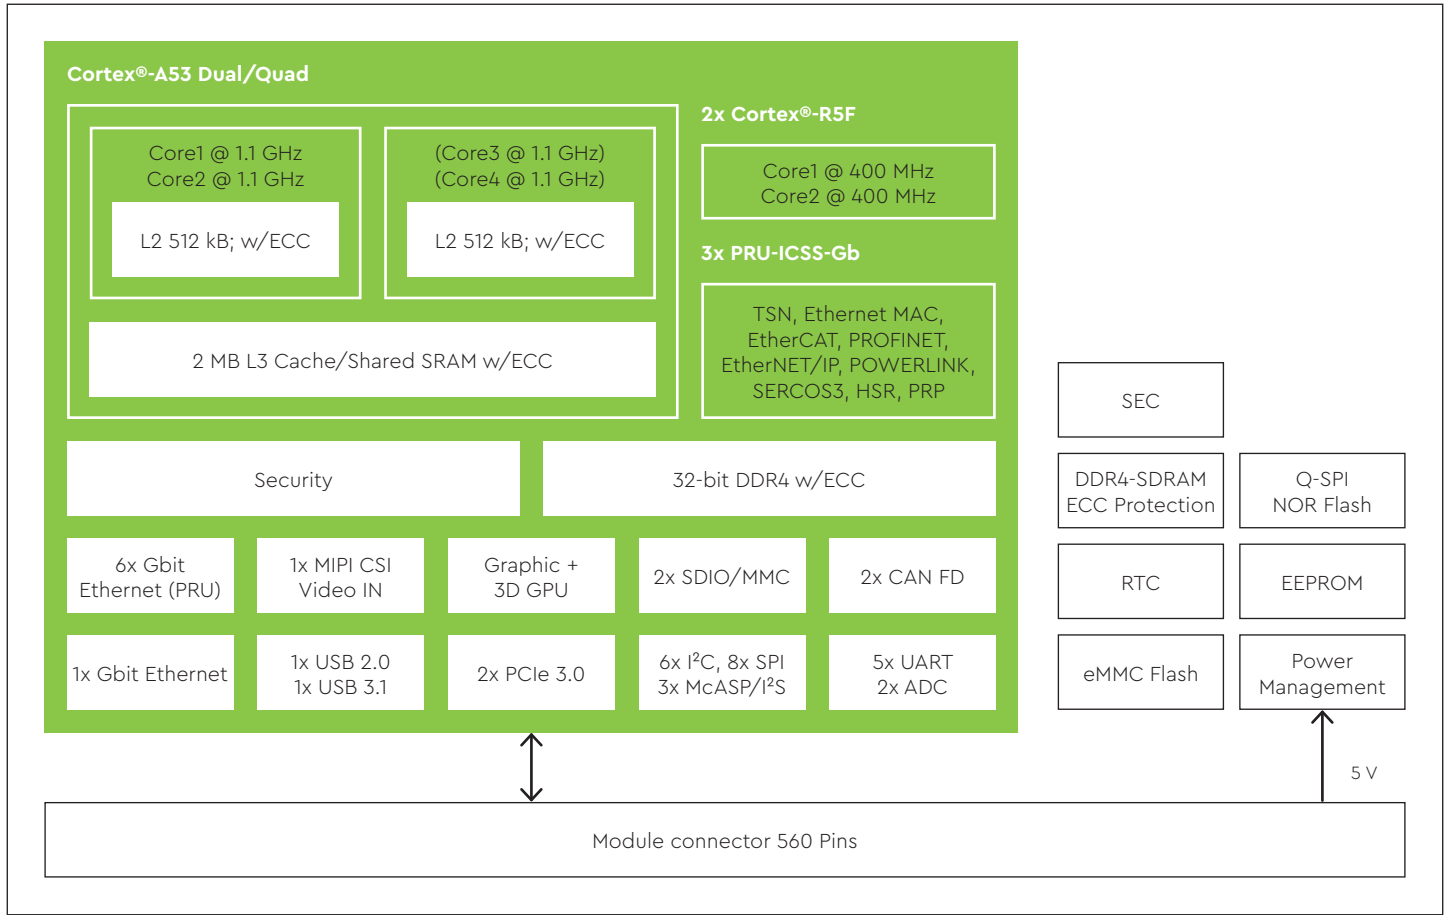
Cortex®-A53 Dual/Quad

Core1 @ 1.1 GHz
Core2 @ 1.1 GHz

L2 512 kB; w/ECC

(Core3 @ 1.1 GHz)
(Core4 @ 1.1 GHz)

L2 512 kB; w/ECC

2 MB L3 Cache/Shared SRAM w/ECC

2x Cortex®-R5F

Core1 @ 400 MHz
Core2 @ 400 MHz

3x PRU-ICSS-Gb

TSN, Ethernet MAC, EtherCAT, PROFINET, EtherNET/IP, POWERLINK, SERCOS3, HSR, PRP

Security

32-bit DDR4 w/ECC

6x Gbit Ethernet (PRU)

1x MIPI CSI Video IN

Graphic + 3D GPU

2x SDIO/MMC

2x CAN FD

1x Gbit Ethernet

1x USB 2.0
1x USB 3.1

2x PCIe 3.0

6x $I^2C$, 8x SPI
3x McASP/$I^2S$

5x UART
2x ADC

SEC

DDR4-SDRAM ECC Protection

Q-SPI NOR Flash

RTC

EEPROM

eMMC Flash

Power Management

5 V

Module connector 560 Pins